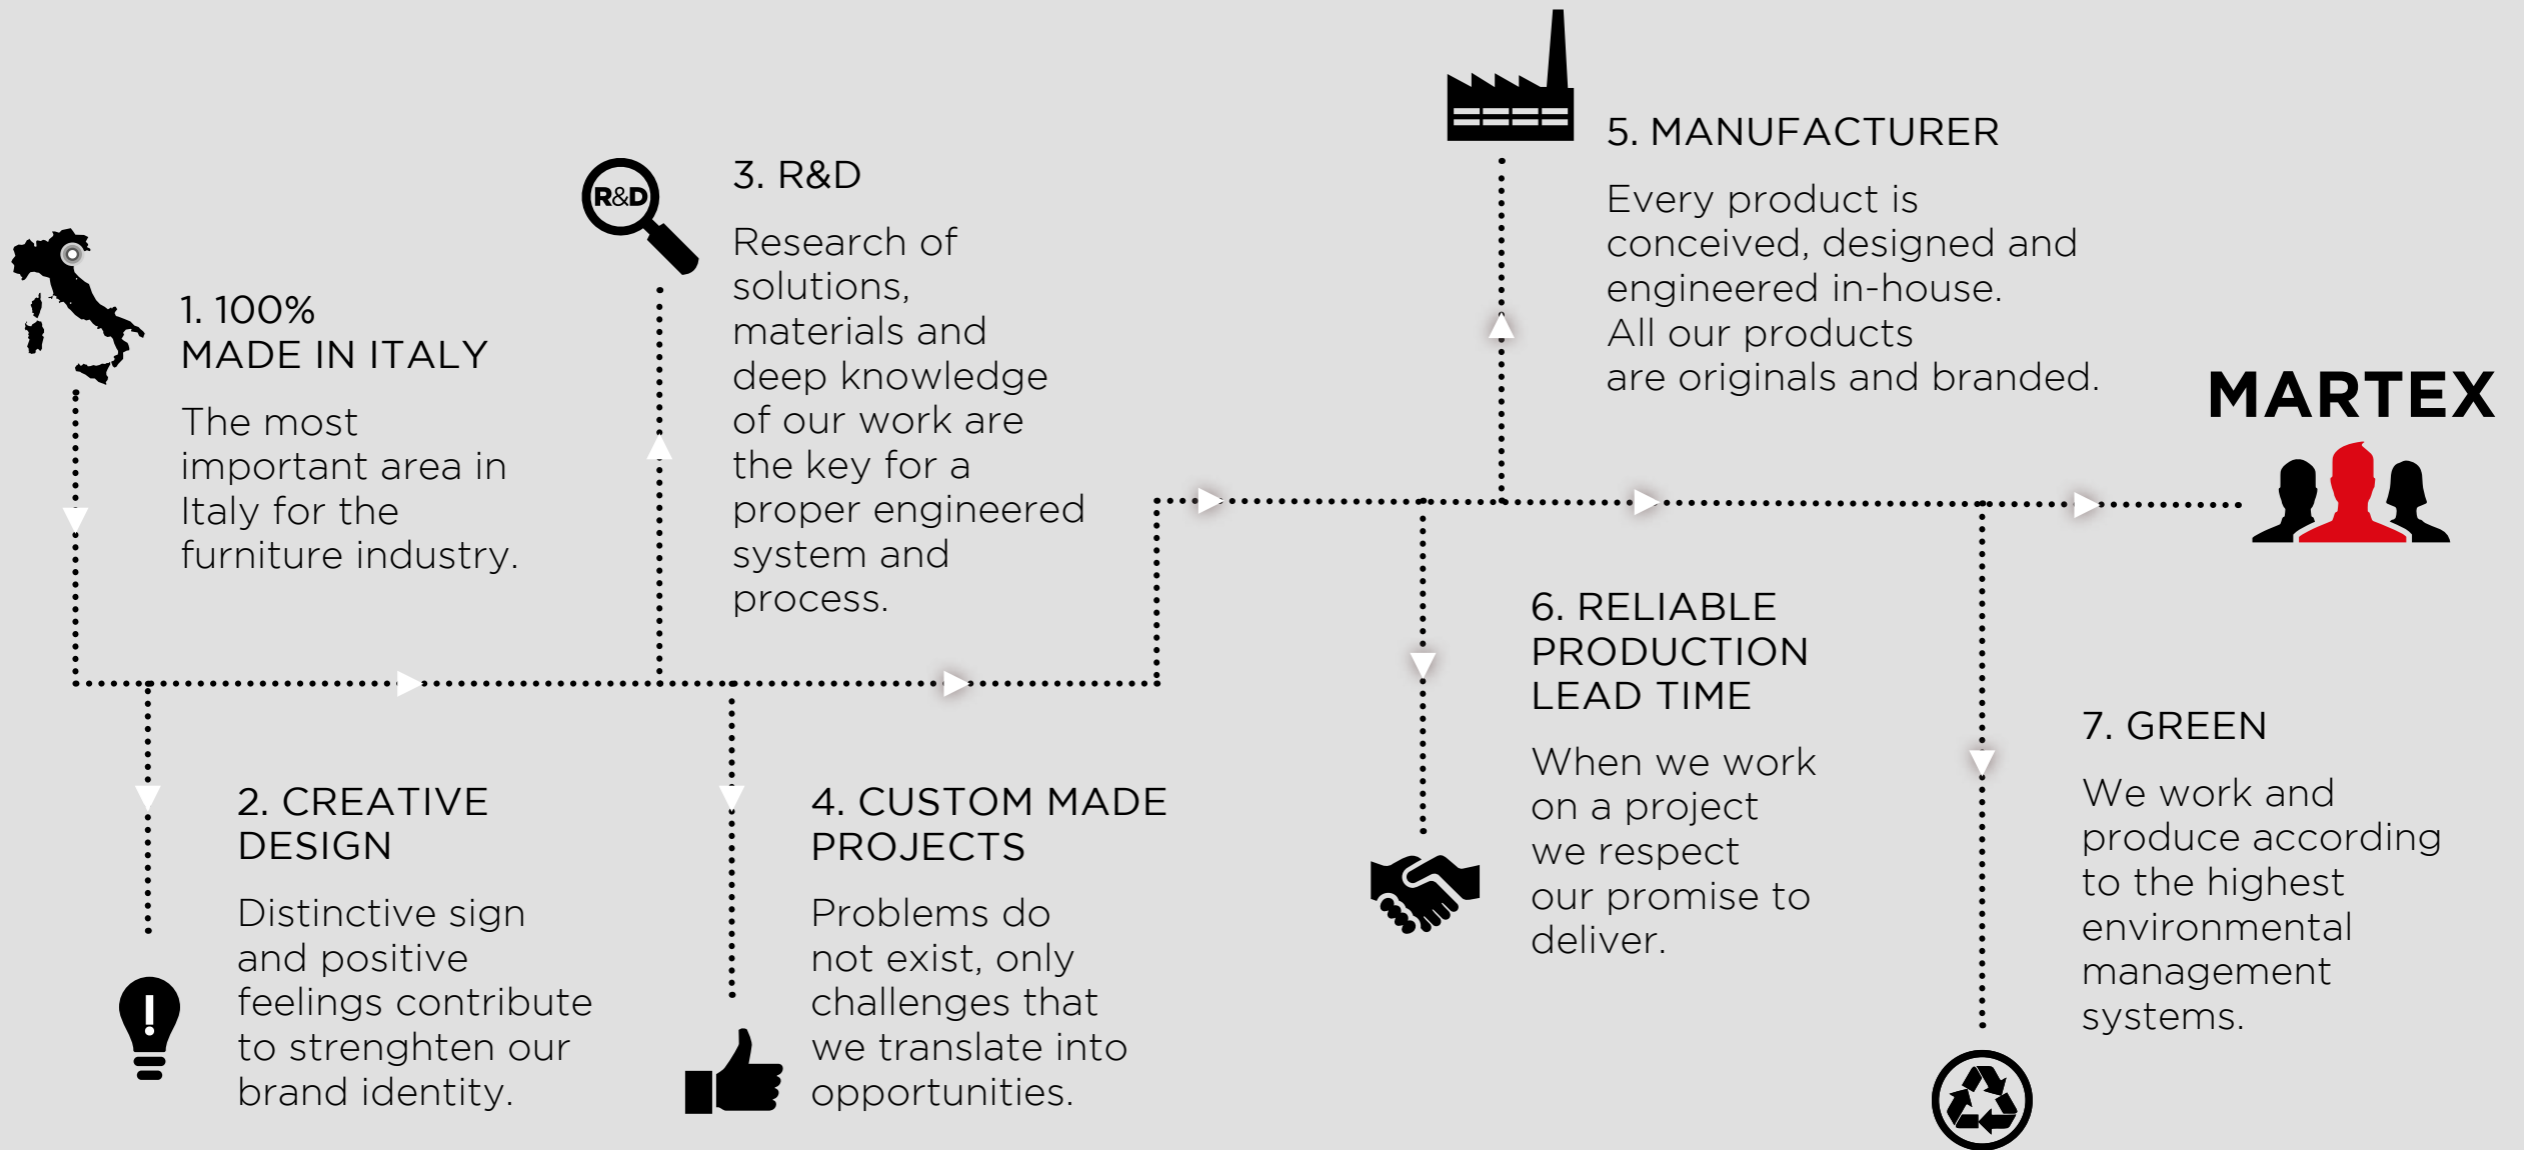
1. 100%
MADE IN ITALY

The most important area in Italy for the furniture industry.

R&D

3. R&D

Research of solutions, materials and deep knowledge of our work are the key for a proper engineered system and process.

5. MANUFACTURER

Every product is conceived, designed and engineered in-house.
All our products are originals and branded.

MARTEX

2. CREATIVE DESIGN

Distinctive sign and positive feelings contribute to strenghten our brand identity.

4. CUSTOM MADE PROJECTS

Problems do not exist, only challenges that we translate into opportunities.

6. RELIABLE PRODUCTION LEAD TIME

When we work on a project we respect our promise to deliver.

7. GREEN

We work and produce according to the highest environmental management systems.